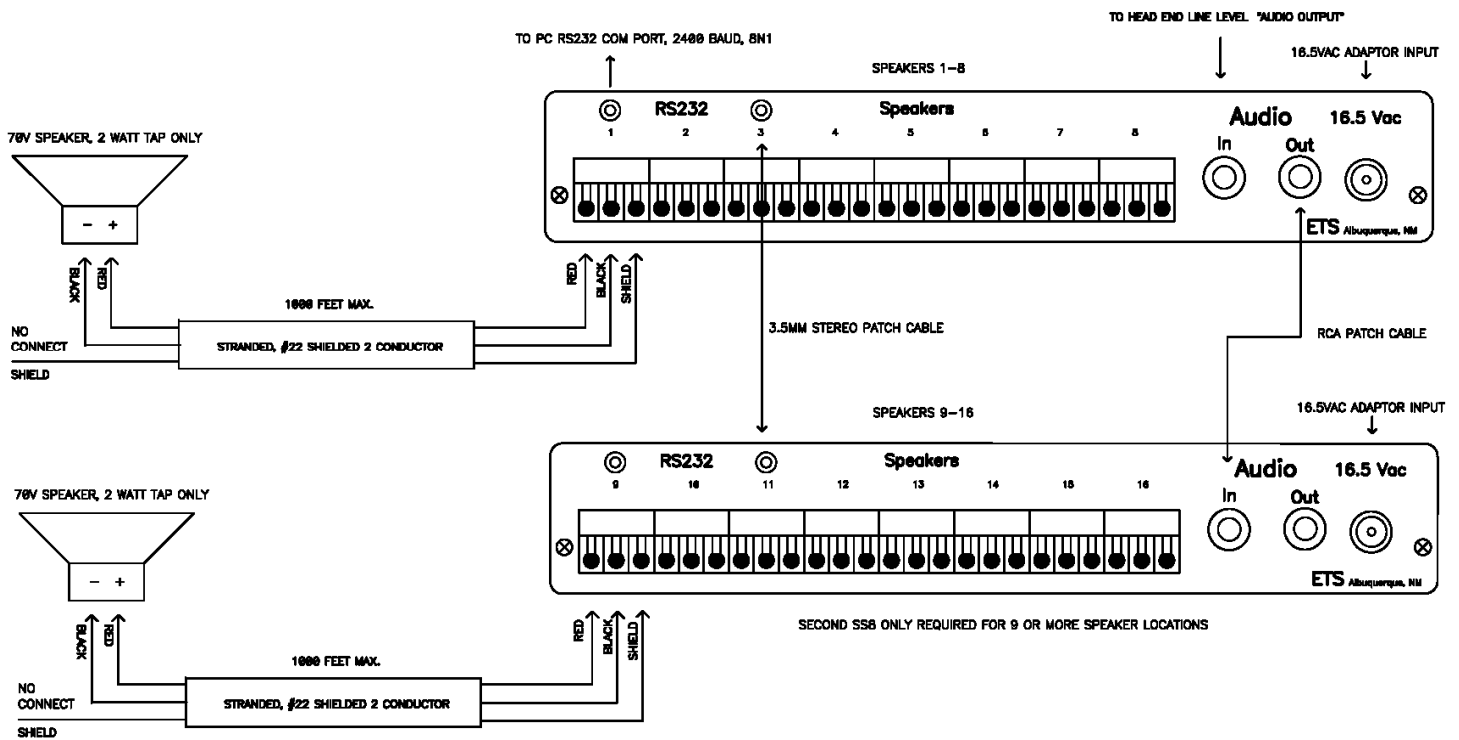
TO PC RS232 COM PORT, 2400 BAUD, 8N1

TO HEAD END LINE LEVEL "AUDIO OUTPUT"

16.5VAC ADAPTOR INPUT

SPEAKERS 1–8

RS232

Speakers

1 2 3 4 5 6 7 8

Audio

16.5 Vac

In

Out

ETS Albuquerque, NM

70V SPEAKER, 2 WATT TAP ONLY

− +

BLACK

RED

1000 FEET MAX.

RED

BLACK

SHIELD

NO CONNECT

STRANDED, #22 SHIELDED 2 CONDUCTOR

SHIELD

3.5MM STEREO PATCH CABLE

RCA PATCH CABLE

SPEAKERS 9–16

16.5VAC ADAPTOR INPUT

RS232

Speakers

9 10 11 12 13 14 15 16

Audio

16.5 Vac

In

Out

ETS Albuquerque, NM

70V SPEAKER, 2 WATT TAP ONLY

− +

SECOND SS8 ONLY REQUIRED FOR 9 OR MORE SPEAKER LOCATIONS

BLACK

RED

1000 FEET MAX.

RED

BLACK

SHIELD

NO CONNECT

STRANDED, #22 SHIELDED 2 CONDUCTOR

SHIELD